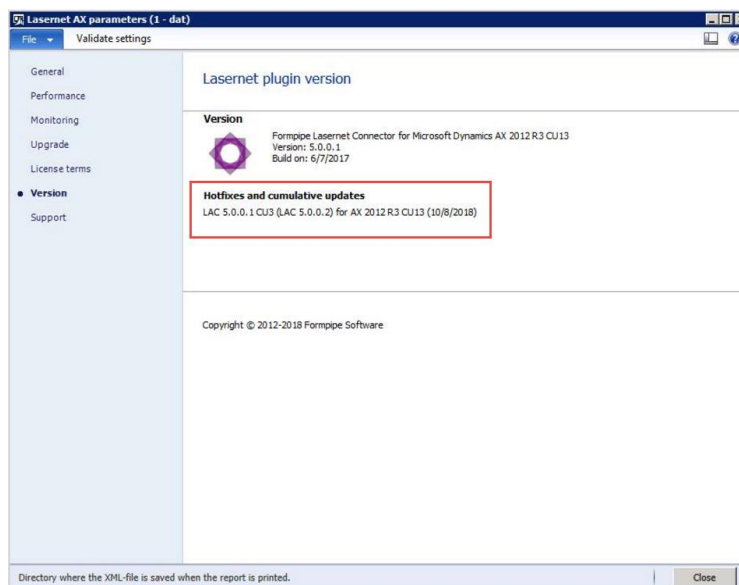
Lasernet AX parameters (1 - dat)

File Validate settings

General
Performance
Monitoring
Upgrade
License terms
Version
Support

Lasernet plugin version

Version

Formpipe Lasernet Connector for Microsoft Dynamics AX 2012 R3 CU13
Version: 5.0.0.1
Build on: 6/7/2017

Hotfixes and cumulative updates
LAC 5.0.0.1 CU3 (LAC 5.0.0.2) for AX 2012 R3 CU13 (10/8/2018)

Copyright © 2012-2018 Formpipe Software

Directory where the XML-file is saved when the report is printed.

Close